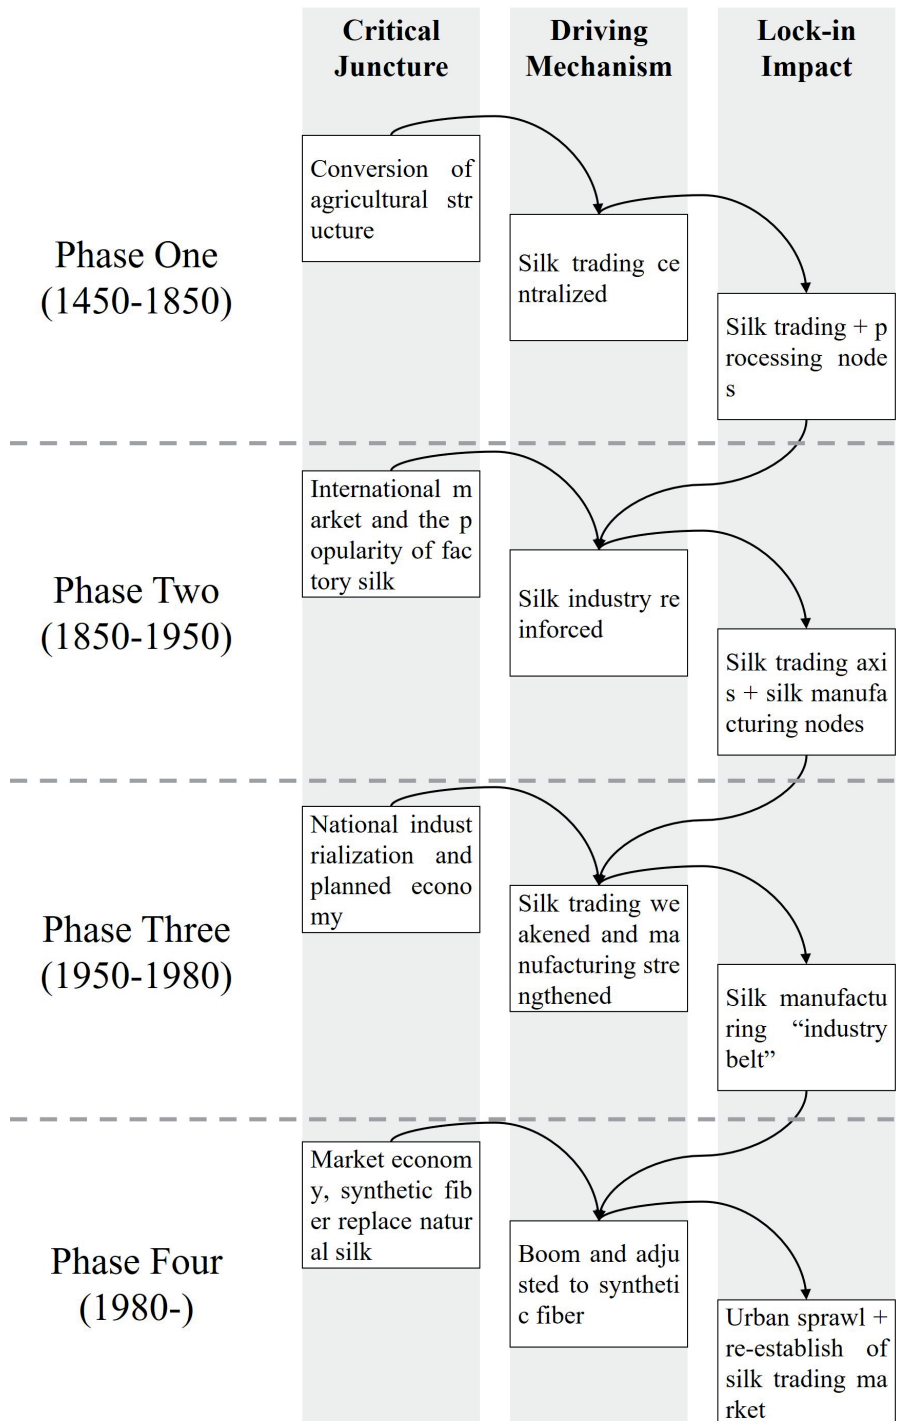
Critical Juncture

Driving Mechanism

Lock-in Impact

Phase One (1450-1850)

Conversion of agricultural structure

Silk trading centralized

Silk trading + processing nodes

Phase Two (1850-1950)

International market and the popularity of factory silk

Silk industry reinforced

Silk trading axis + silk manufacturing nodes

Phase Three (1950-1980)

National industrialization and planned economy

Silk trading weakened and manufacturing strengthened

Silk manufacturing "industry belt"

Phase Four (1980-)

Market economy, synthetic fiber replace natural silk

Boom and adjusted to synthetic fiber

Urban sprawl + re-establish of silk trading market